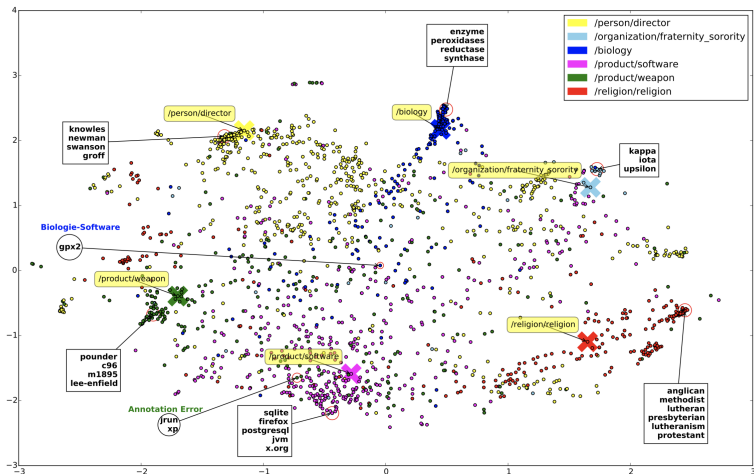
/person/director
/organization/fraternity_sorority
/biology
/product/software
/product/weapon
/religion/religion

enzyme
peroxidases
reductase
synthase

/biology

/person/director

knowles
newman
swanson
groff

kappa
iota
upsilon

/organization/fraternity_sorority

Biologie-Software

gpx2

/product/weapon

/religion/religion

pounder
c96
m1895
lee-enfield

/product/software

Annotation Error

jrun
xp

sqlite
firefox
postgresql
jvm
x.org

anglican
methodist
lutheran
presbyterian
lutheranism
protestant

3
2
1
0
−1
−2
−3

−3
−2
−1
0
1
2